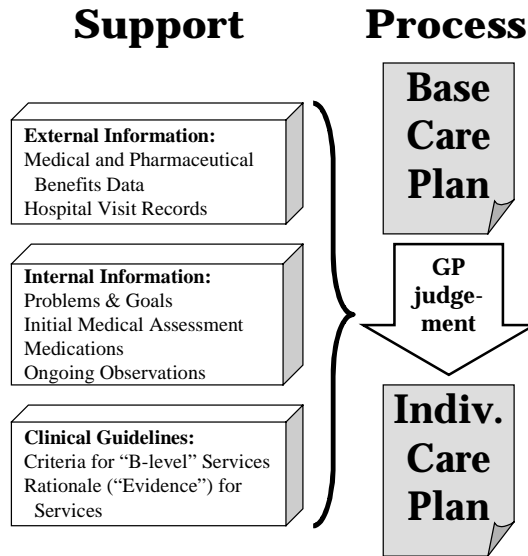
Support

Process

External Information:
Medical and Pharmaceutical Benefits Data
Hospital Visit Records

Internal Information:
Problems & Goals
Initial Medical Assessment
Medications
Ongoing Observations

Clinical Guidelines:
Criteria for "B-level" Services
Rationale ("Evidence") for Services

Base Care Plan

GP judgement

Indiv. Care Plan